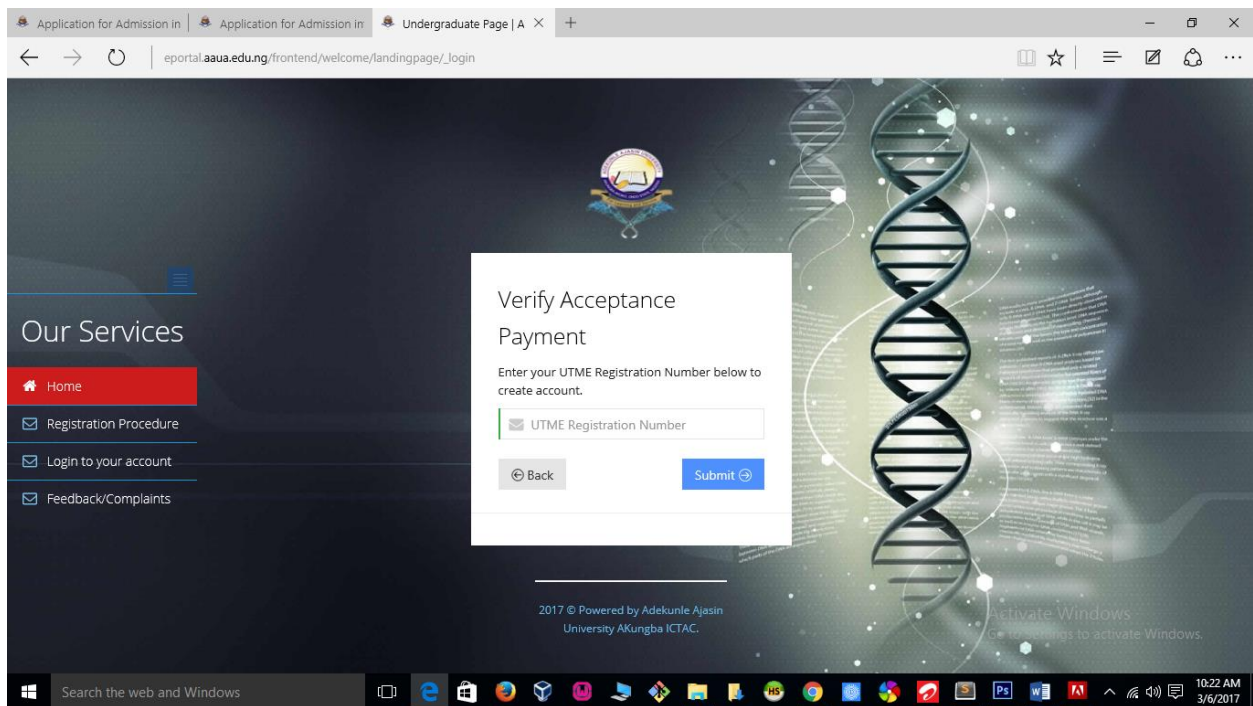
Application for Admission in | Application for Admission in | Undergraduate Page | A ×

eportal.aaua.edu.ng/frontend/welcome/landingpage/_login

Our Services

Home

Registration Procedure

Login to your account

Feedback/Complaints

Verify Acceptance Payment

Enter your UTME Registration Number below to create account.

UTME Registration Number

Back

Submit

2017 © Powered by Adekunle Ajasin University AKungba ICTAC.

Activate Windows
Go to Settings to activate Windows.

Search the web and Windows

10:22 AM
3/6/2017